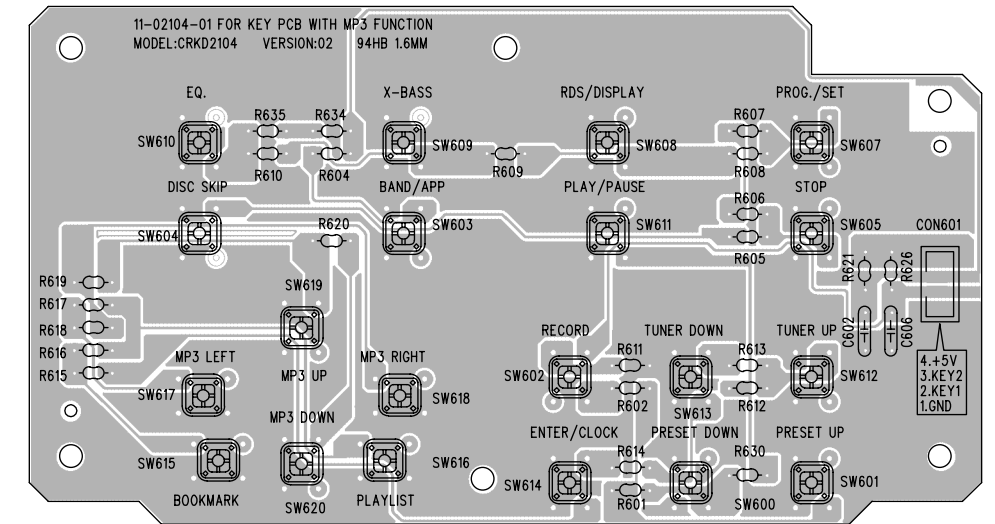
11-02104-01 FOR KEY PCB WITH MP3 FUNCTION
MODEL:CRKD2104 VERSION:02 94HB 1.6MM

EQ.
R635
R634
X-BASS
RDS/DISPLAY
PROG./SET
SW610
R610
R604
SW609
R609
SW608
R607
R608
SW607
DISC SKIP
BAND/APP
PLAY/PAUSE
STOP
R606
SW604
R620
SW603
SW611
SW605
CON601
R605
R621
R626
R619
R617
SW619
R618
R616
R615
C602
C606
RECORD
TUNER DOWN
TUNER UP
R611
R613
MP3 LEFT
MP3 UP
MP3 RIGHT
SW602
SW612
4.+5V
3.KEY2
2.KEY1
1.GND
SW617
SW618
R602
SW613
R612
MP3 DOWN
ENTER/CLOCK
PRESET DOWN
PRESET UP
R614
R630
SW615
SW616
SW614
SW601
R601
SW600
BOOKMARK
SW620
PLAYLIST